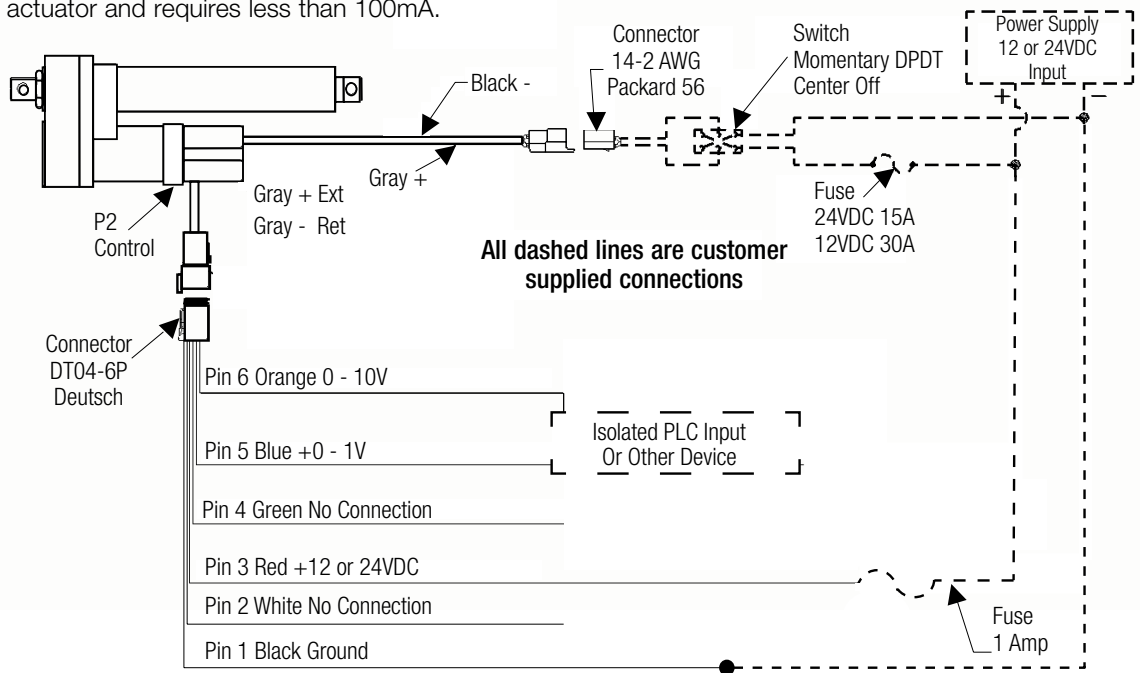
actuator and requires less than 100mA.

Power Supply
12 or 24VDC
Input

Connector
14-2 AWG
Packard 56

Switch
Momentary DPDT
Center Off

Black -

+ –

Gray +

Fuse
24VDC 15A
12VDC 30A

P2
Control

Gray + Ext
Gray - Ret

All dashed lines are customer supplied connections

Connector
DT04-6P
Deutsch

Pin 6 Orange 0 - 10V

Isolated PLC Input
Or Other Device

Pin 5 Blue +0 - 1V

Pin 4 Green No Connection

Pin 3 Red +12 or 24VDC

Pin 2 White No Connection

Fuse
1 Amp

Pin 1 Black Ground